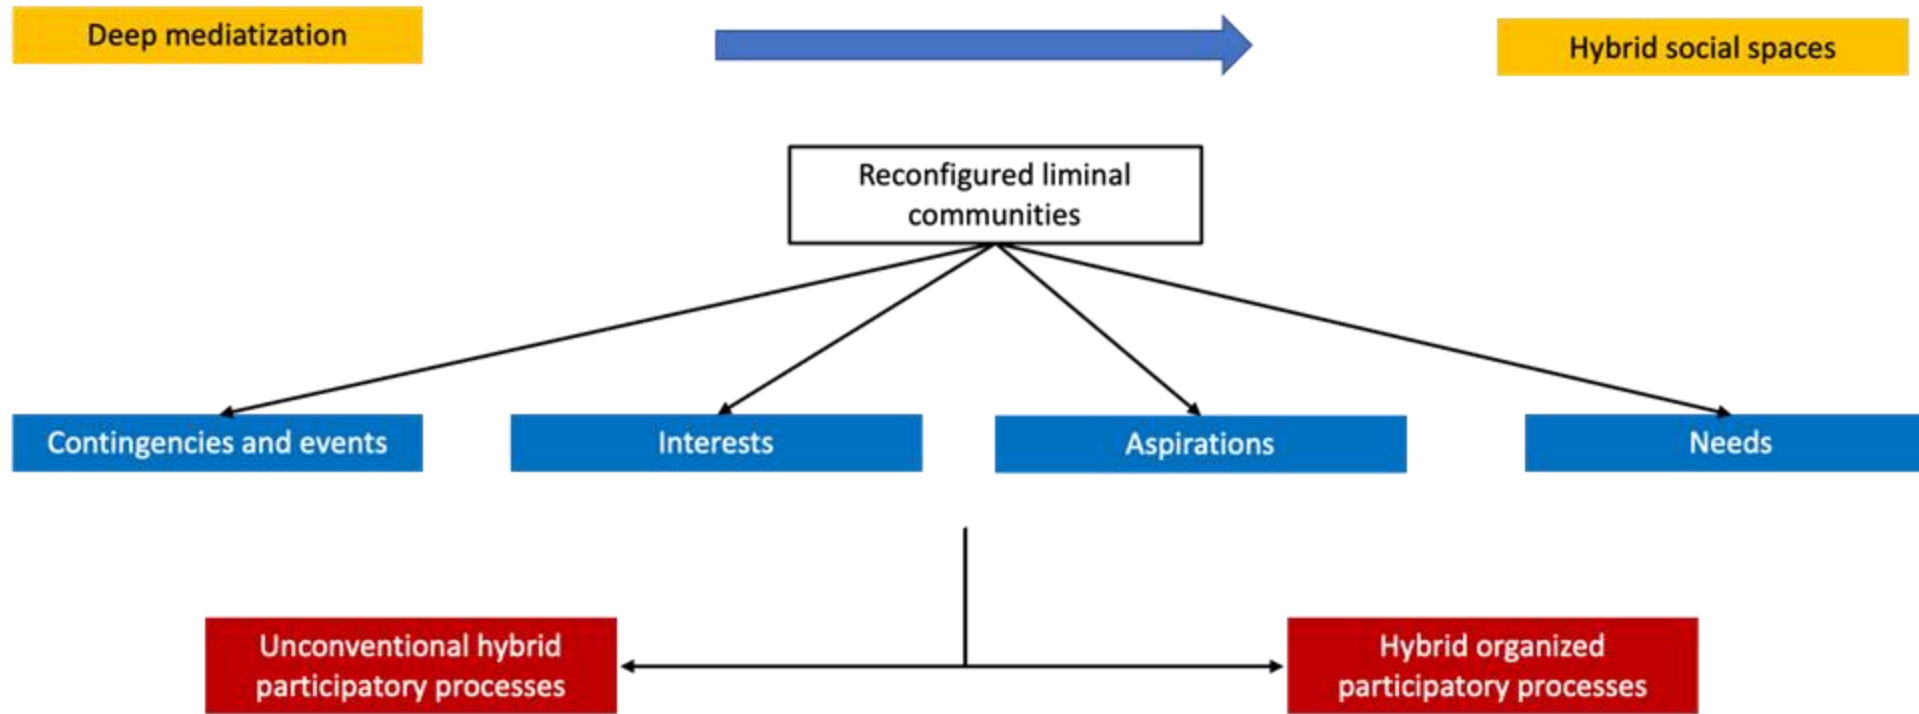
Deep mediatization

Hybrid social spaces

Reconfigured liminal communities

Contingencies and events

Interests

Aspirations

Needs

Unconventional hybrid participatory processes

Hybrid organized participatory processes